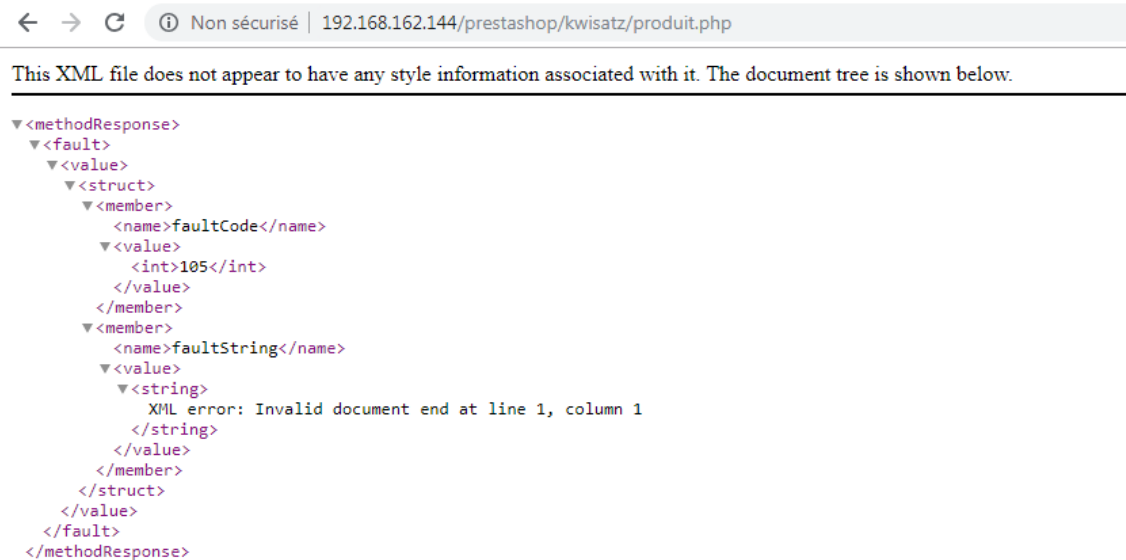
Non sécurisé | 192.168.162.144/prestashop/kwisatz/produit.php

This XML file does not appear to have any style information associated with it. The document tree is shown below.

▼<methodResponse>
▼<fault>
▼<value>
▼<struct>
▼<member>
<name>faultCode</name>
▼<value>
<int>105</int>
</value>
</member>
▼<member>
<name>faultString</name>
▼<value>
▼<string>
XML error: Invalid document end at line 1, column 1
</string>
</value>
</member>
</struct>
</value>
</fault>
</methodResponse>